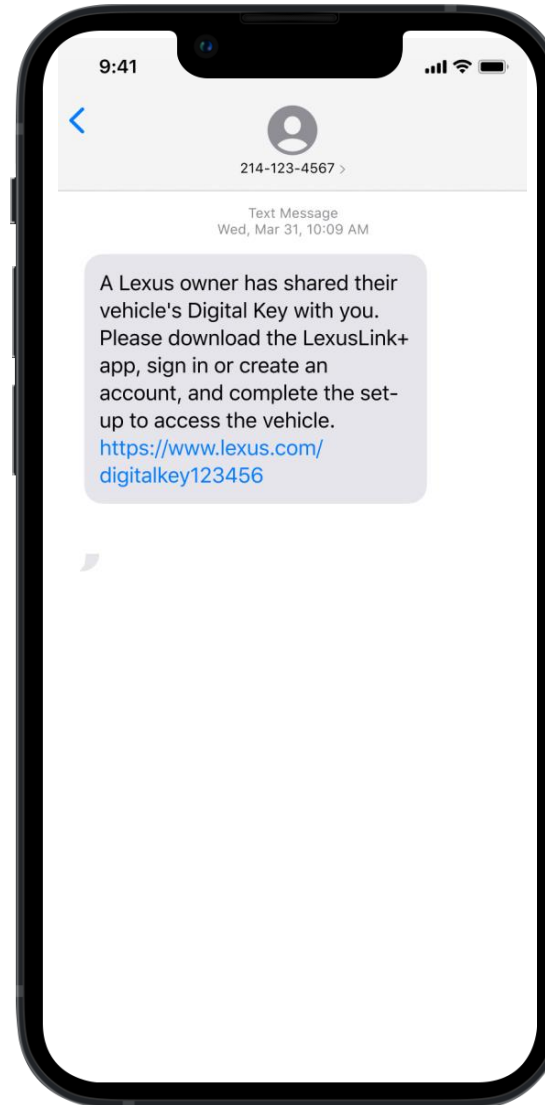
9:41

214-123-4567 >

Text Message
Wed, Mar 31, 10:09 AM

A Lexus owner has shared their vehicle's Digital Key with you. Please download the LexusLink+ app, sign in or create an account, and complete the set-up to access the vehicle. https://www.lexus.com/digitalkey123456